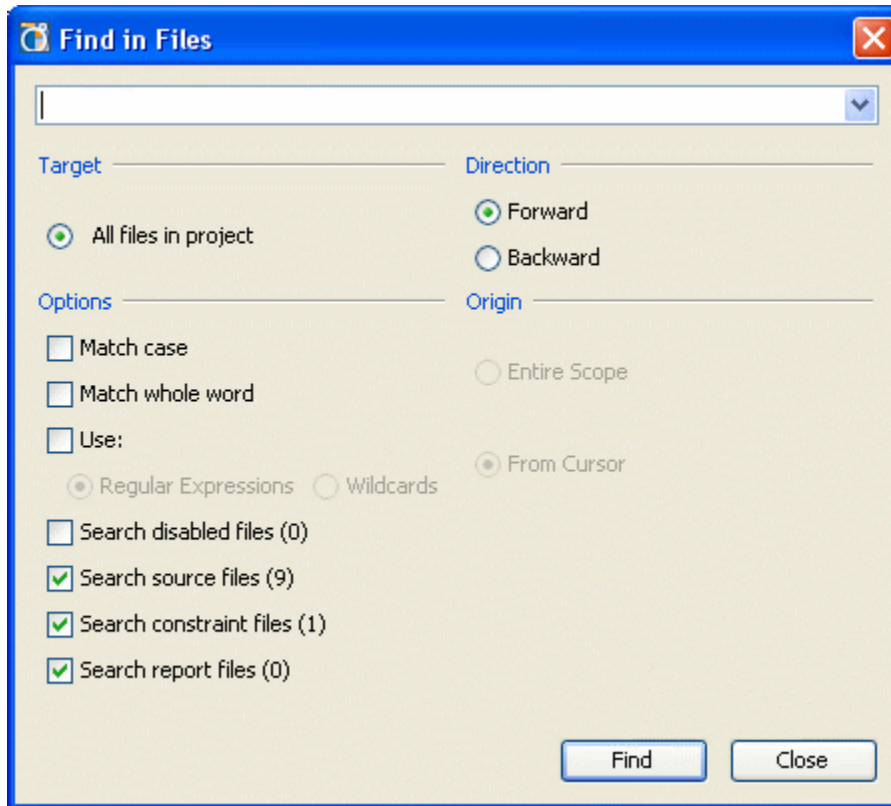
Find in Files

Target

All files in project

Direction

Forward

Backward

Options

Match case

Match whole word

Use:

Regular Expressions

Wildcards

Search disabled files (0)

Search source files (9)

Search constraint files (1)

Search report files (0)

Origin

Entire Scope

From Cursor

Find

Close